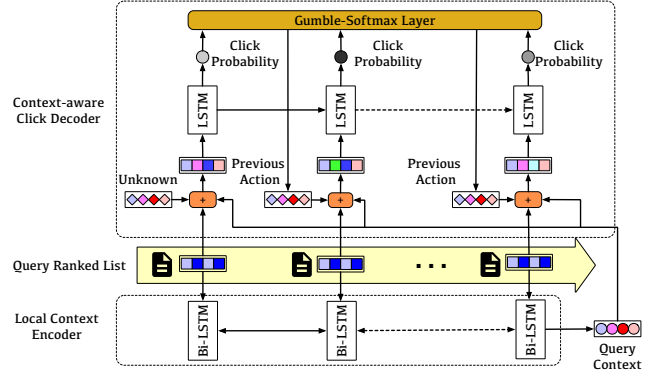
Gumble-Softmax Layer

Click Probability

Click Probability

Click Probability

Context-aware Click Decoder

LSTM

LSTM

LSTM

Previous Action

Previous Action

Unknown

+

+

+

Query Ranked List

...

Local Context Encoder

Bi-LSTM

Bi-LSTM

Bi-LSTM

Query Context